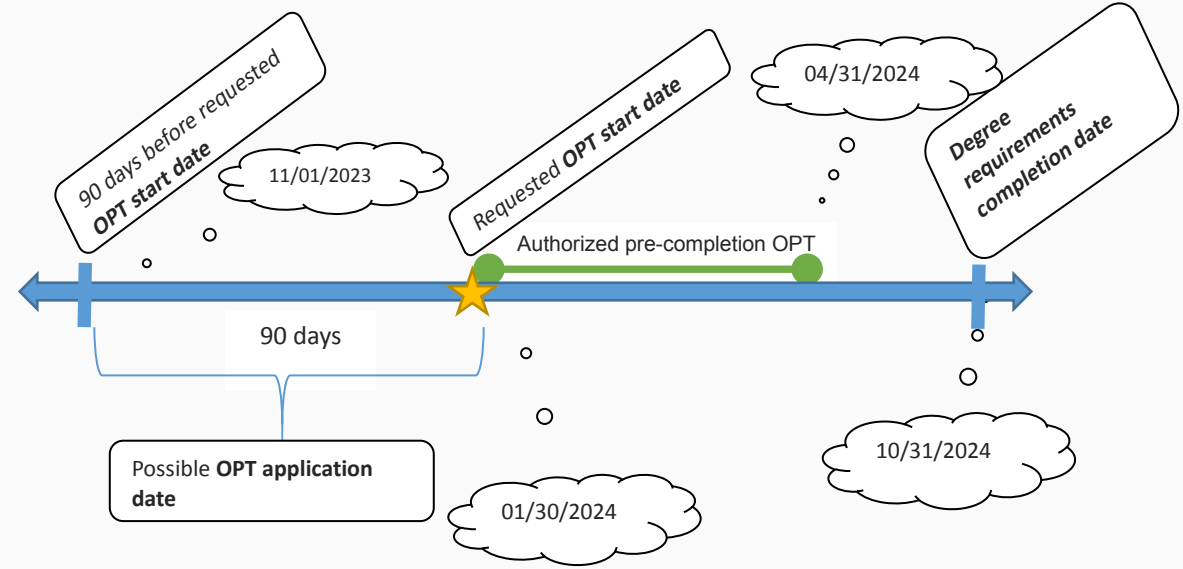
90 days before requested **OPT start date**

11/01/2023

Requested **OPT start date**

04/31/2024

**Degree requirements completion date**

Authorized pre-completion OPT

90 days

Possible **OPT application date**

01/30/2024

10/31/2024